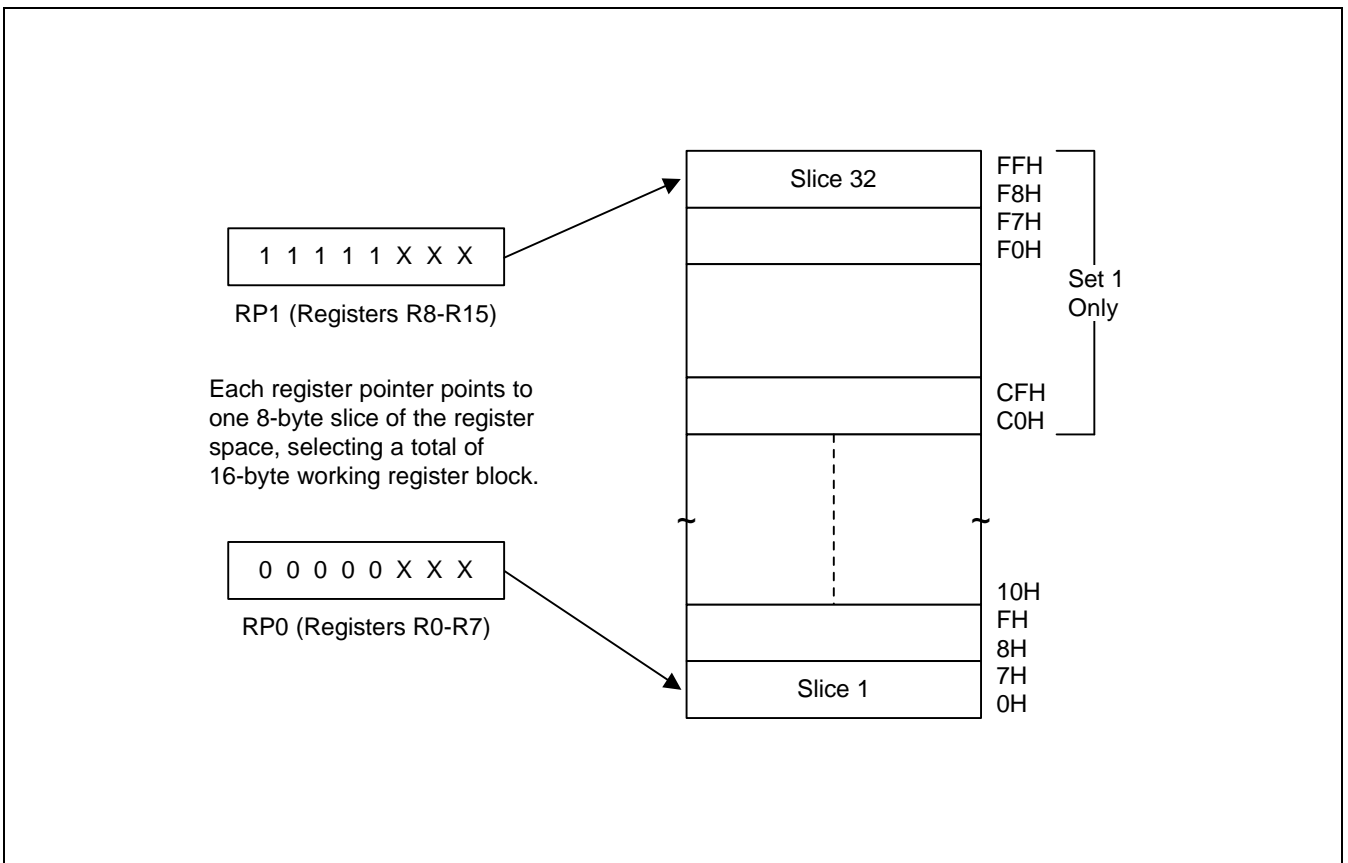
1 1 1 1 1 X X X

RP1 (Registers R8-R15)

Each register pointer points to one 8-byte slice of the register space, selecting a total of 16-byte working register block.

0 0 0 0 0 X X X

RP0 (Registers R0-R7)

Slice 32

Slice 1

FFH
F8H
F7H
F0H

CFH
C0H

10H
FH
8H
7H
0H

Set 1 Only